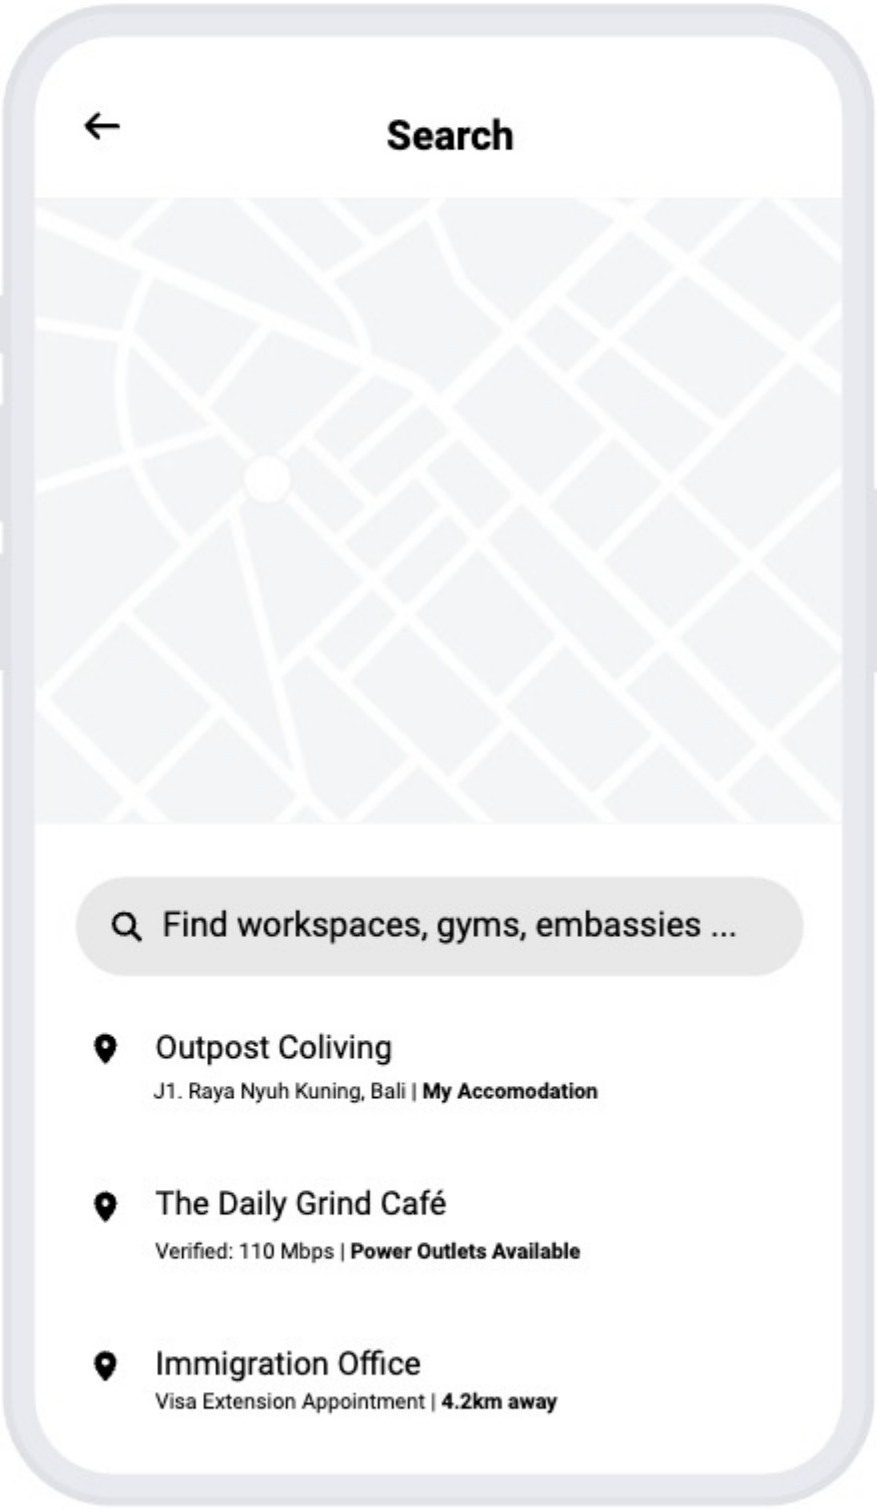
←

Search

Find workspaces, gyms, embassies ...

Outpost Coliving
J1. Raya Nyuh Kuning, Bali | My Accomodation

The Daily Grind Café
Verified: 110 Mbps | Power Outlets Available

Immigration Office
Visa Extension Appointment | 4.2km away